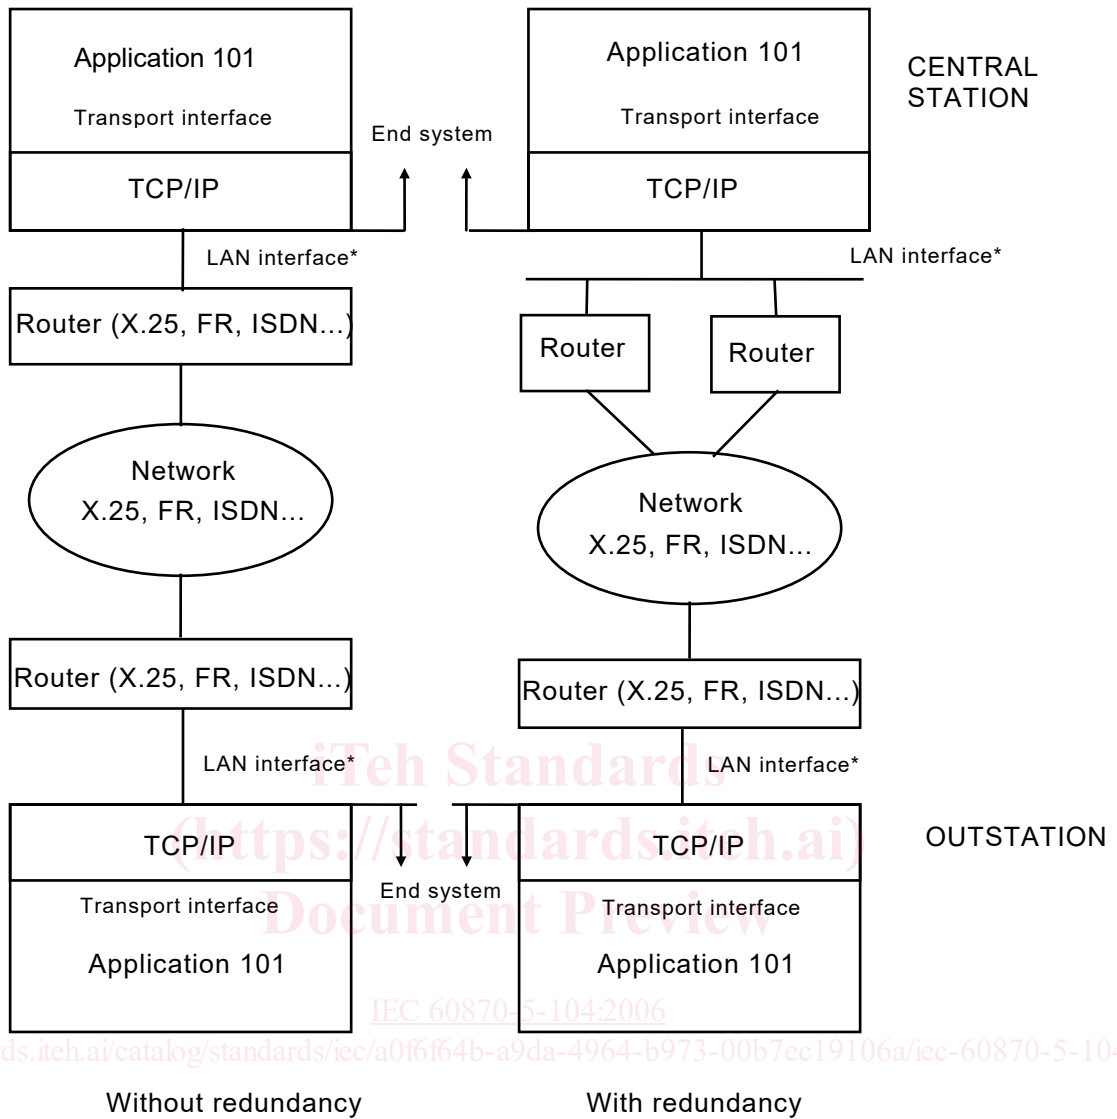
Application 101

Transport interface

TCP/IP

End system

Application 101

Transport interface

TCP/IP

CENTRAL STATION

LAN interface*

LAN interface*

Router (X.25, FR, ISDN...)

Router

Router

Network X.25, FR, ISDN...

Network X.25, FR, ISDN...

Router (X.25, FR, ISDN...)

Router (X.25, FR, ISDN...)

LAN interface*

LAN interface*

iTeh Standards (https://standards.iteh.ai) Document Preview

TCP/IP

Transport interface

Application 101

End system

TCP/IP

Transport interface

Application 101

OUTSTATION

IEC 60870-5-104:2006

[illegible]ds.iteh.ai/catalog/standards/iec/a0f6f64b-a9da-4964-b973-00b7ec19106a/iec-60870-5-10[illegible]

Without redundancy

With redundancy